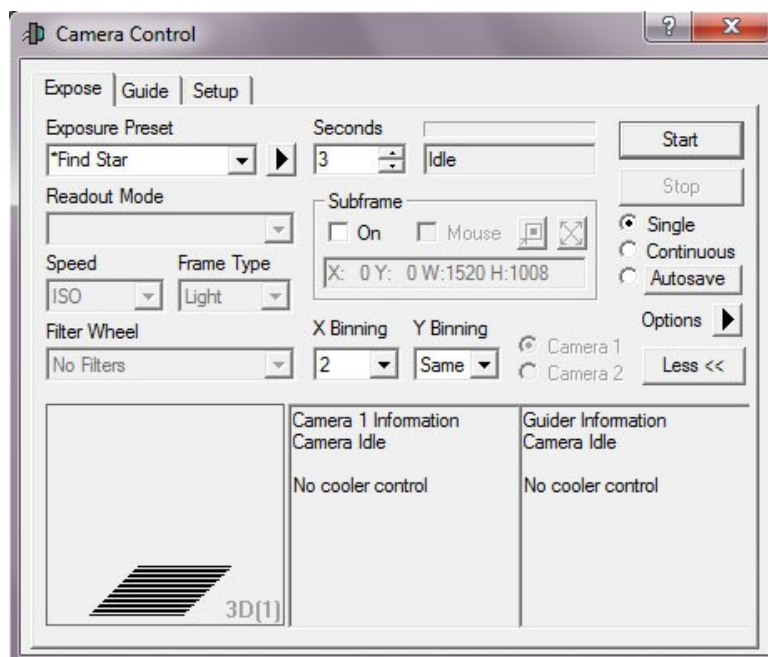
Camera Control

?

X

Expose

Guide

Setup

Exposure Preset

*Find Star

Seconds

3

Idle

Start

Stop

Readout Mode

Subframe

On

Mouse

Single

Continuous

Autosave

Speed

Frame Type

ISO

Light

X: 0 Y: 0 W:1520 H:1008

Options

Filter Wheel

No Filters

X Binning

Y Binning

2

Same

Camera 1

Camera 2

Less <<

3D(1)

Camera 1 Information
Camera Idle

No cooler control

Guider Information
Camera Idle

No cooler control